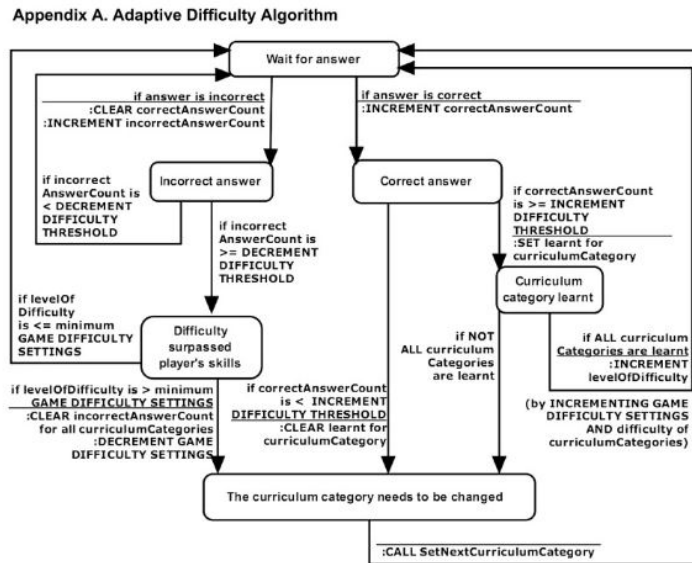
Appendix A. Adaptive Difficulty Algorithm

Wait for answer

if answer is incorrect
:CLEAR correctAnswerCount
:INCREMENT incorrectAnswerCount

if answer is correct
:INCREMENT correctAnswerCount

if incorrect AnswerCount is < DECREMENT DIFFICULTY THRESHOLD

Incorrect answer

Correct answer

if correctAnswerCount is >= INCREMENT DIFFICULTY THRESHOLD
:SET learnt for curriculumCategory

if incorrect AnswerCount is >= DECREMENT DIFFICULTY THRESHOLD

Curriculum category learnt

if levelOf Difficulty is <= minimum GAME DIFFICULTY SETTINGS

Difficulty surpassed player's skills

if NOT ALL curriculum Categories are learnt

if ALL curriculum Categories are learnt
:INCREMENT levelOfDifficulty

if levelOfDifficulty is > minimum GAME DIFFICULTY SETTINGS
:CLEAR incorrectAnswerCount for all curriculumCategories
:DECREMENT GAME DIFFICULTY SETTINGS

if correctAnswerCount is < INCREMENT DIFFICULTY THRESHOLD
:CLEAR learnt for curriculumCategory

(by INCREMENTING GAME DIFFICULTY SETTINGS AND difficulty of curriculumCategories)

The curriculum category needs to be changed

:CALL SetNextCurriculumCategory